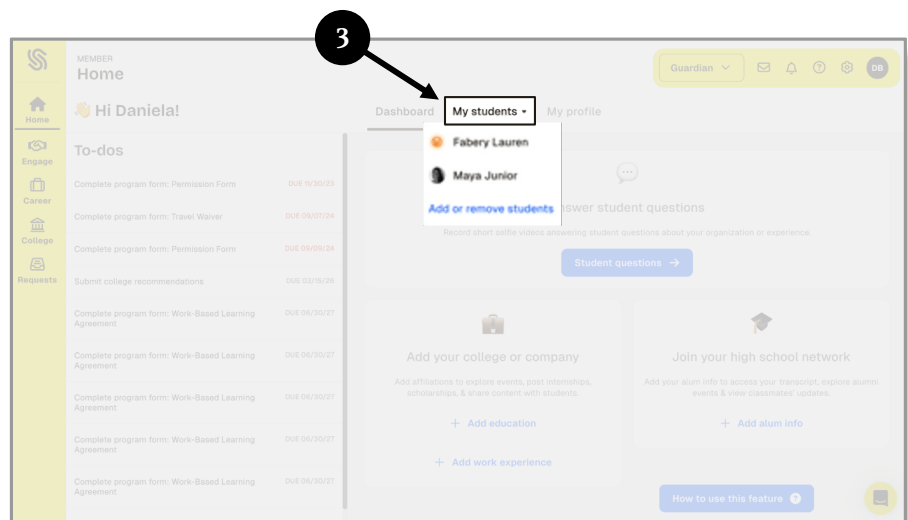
3

MEMBER
Home

Guardian

DB

Home
Engage
Career
College
Requests

👋 Hi Daniela!

Dashboard
My students
My profile

Fabery Lauren
Maya Junior
Add or remove students

To-dos

Complete program form: Permission Form DUE 11/30/23
Complete program form: Travel Waiver DUE 06/07/24
Complete program form: Permission Form DUE 09/09/24
Submit college recommendations DUE 03/15/26
Complete program form: Work-Based Learning Agreement DUE 06/30/27
Complete program form: Work-Based Learning Agreement DUE 06/30/27
Complete program form: Work-Based Learning Agreement DUE 06/30/27
Complete program form: Work-Based Learning Agreement DUE 06/30/27
Complete program form: Work-Based Learning Agreement DUE 06/30/27

Answer student questions
Record short selfie videos answering student questions about your organization or experience.
Student questions →

Add your college or company
Add affiliations to explore events, post internships, scholarships, & share content with students.
+ Add education
+ Add work experience

Join your high school network
Add your alum info to access your transcript, explore alumni events & view classmates' updates.
+ Add alum info

How to use this feature ?